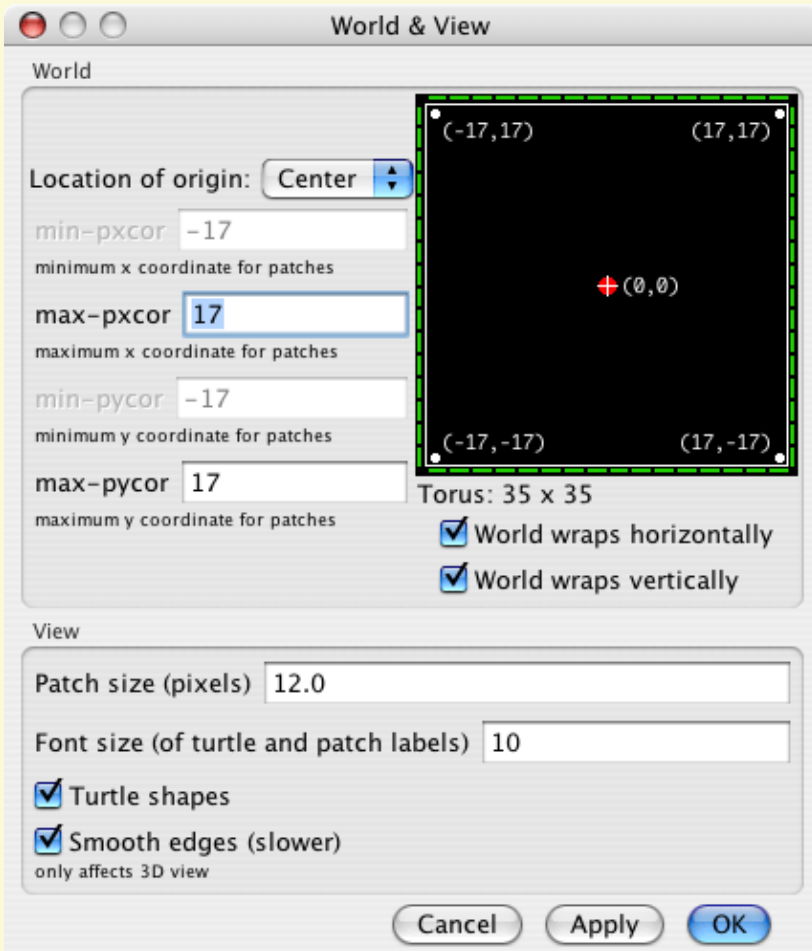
World & View

World

Location of origin: Center

min-pxcor -17
minimum x coordinate for patches

max-pxcor 17
maximum x coordinate for patches

min-pycor -17
minimum y coordinate for patches

max-pycor 17
maximum y coordinate for patches

(-17,17) (17,17)
(0,0)
(-17,-17) (17,-17)

Torus: 35 x 35

World wraps horizontally

World wraps vertically

View

Patch size (pixels) 12.0

Font size (of turtle and patch labels) 10

Turtle shapes

Smooth edges (slower)
only affects 3D view

Cancel Apply OK